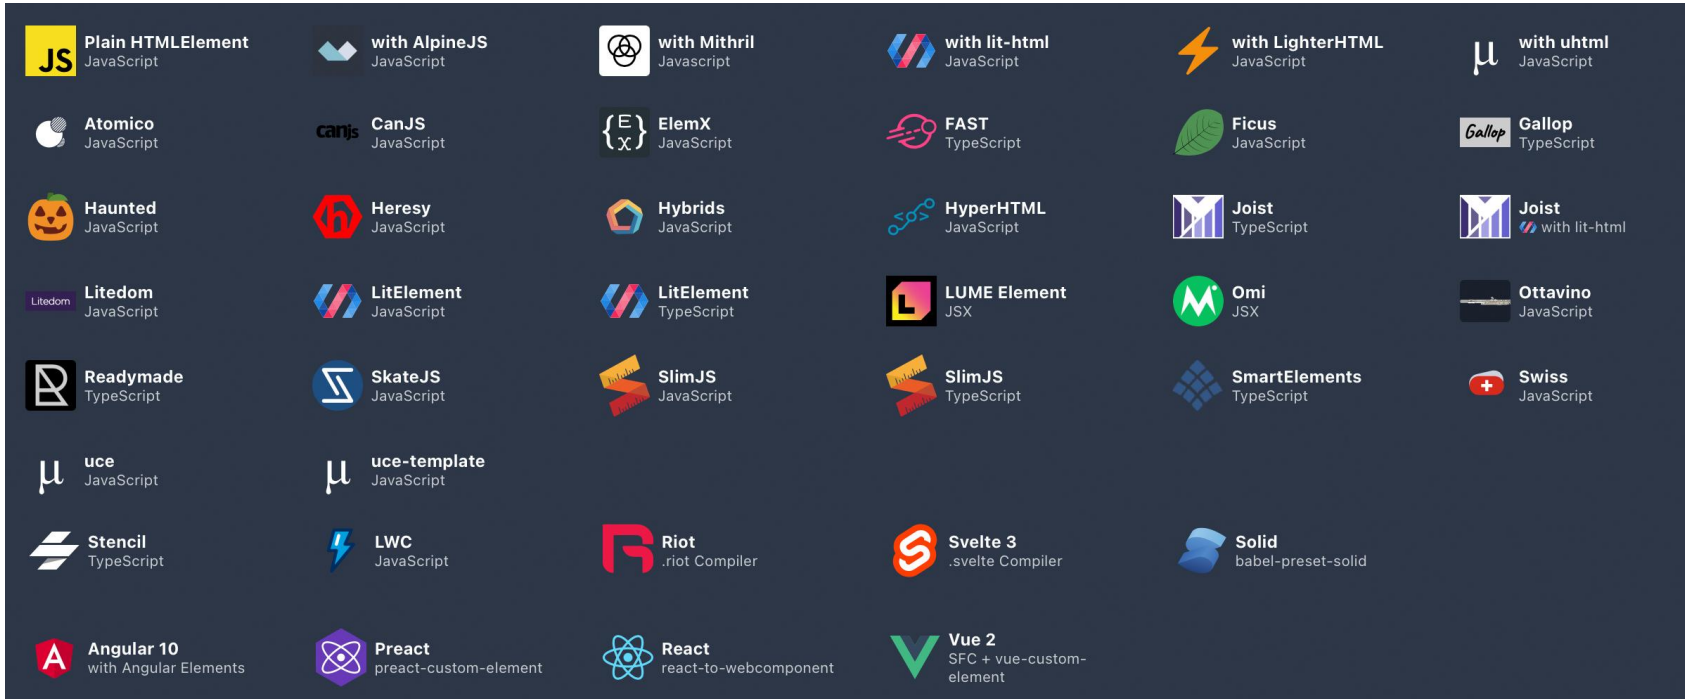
JS Plain HTMLElement
JavaScript

with AlpineJS
JavaScript

with Mithril
Javascript

with lit-html
JavaScript

with LighterHTML
JavaScript

μ with uhtml
JavaScript

Atomico
JavaScript

canjs CanJS
JavaScript

{E X} ElemX
JavaScript

FAST
TypeScript

Ficus
JavaScript

Gallop Gallop
TypeScript

Haunted
JavaScript

Heresy
JavaScript

Hybrids
JavaScript

HyperHTML
JavaScript

Joist
TypeScript

Joist
with lit-html

Litedom Litedom
JavaScript

LitElement
JavaScript

LitElement
TypeScript

LUME Element
JSX

Omi
JSX

Ottavino
JavaScript

Readymade
TypeScript

SkateJS
JavaScript

SlimJS
JavaScript

SlimJS
TypeScript

SmartElements
TypeScript

Swiss
JavaScript

μ uce
JavaScript

μ uce-template
JavaScript

Stencil
TypeScript

LWC
JavaScript

Riot
.riot Compiler

Svelte 3
.svelte Compiler

Solid
babel-preset-solid

Angular 10
with Angular Elements

Preact
preact-custom-element

React
react-to-webcomponent

Vue 2
SFC + vue-custom-element